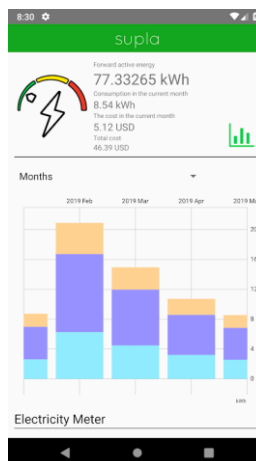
8:30

supla

Forward active energy
77.33265 kWh
Consumption in the current month
8.54 kWh
The cost in the current month
5.12 USD
Total cost
46.39 USD

Months

2019 Feb
2019 Mar
2019 Apr
2019 M

20
16
12
8
4
0

kWh

Electricity Meter